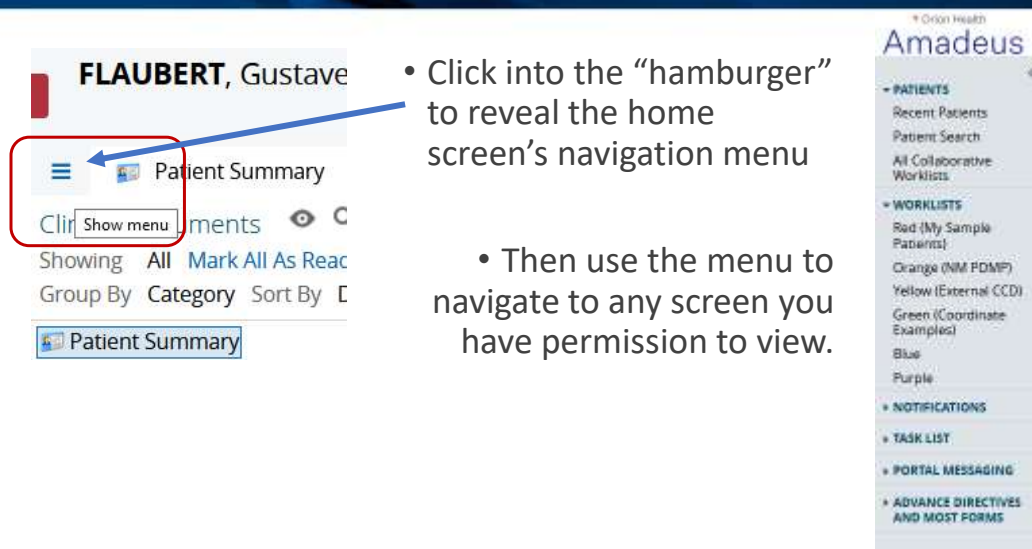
FLAUBERT, Gustave

Patient Summary

Clir Show menu ments

Showing All Mark All As Reac

Group By Category Sort By D

Patient Summary

• Click into the "hamburger" to reveal the home screen's navigation menu

• Then use the menu to navigate to any screen you have permission to view.

Orion Health
Amadeus

PATIENTS
Recent Patients
Patient Search
All Collaborative Worklists

WORKLISTS
Red (My Sample Patients)
Orange (NM PDMP)
Yellow (External CCD)
Green (Coordinate Examples)
Blue
Purple

NOTIFICATIONS

TASK LIST

PORTAL MESSAGING

ADVANCE DIRECTIVES AND MOST FORMS